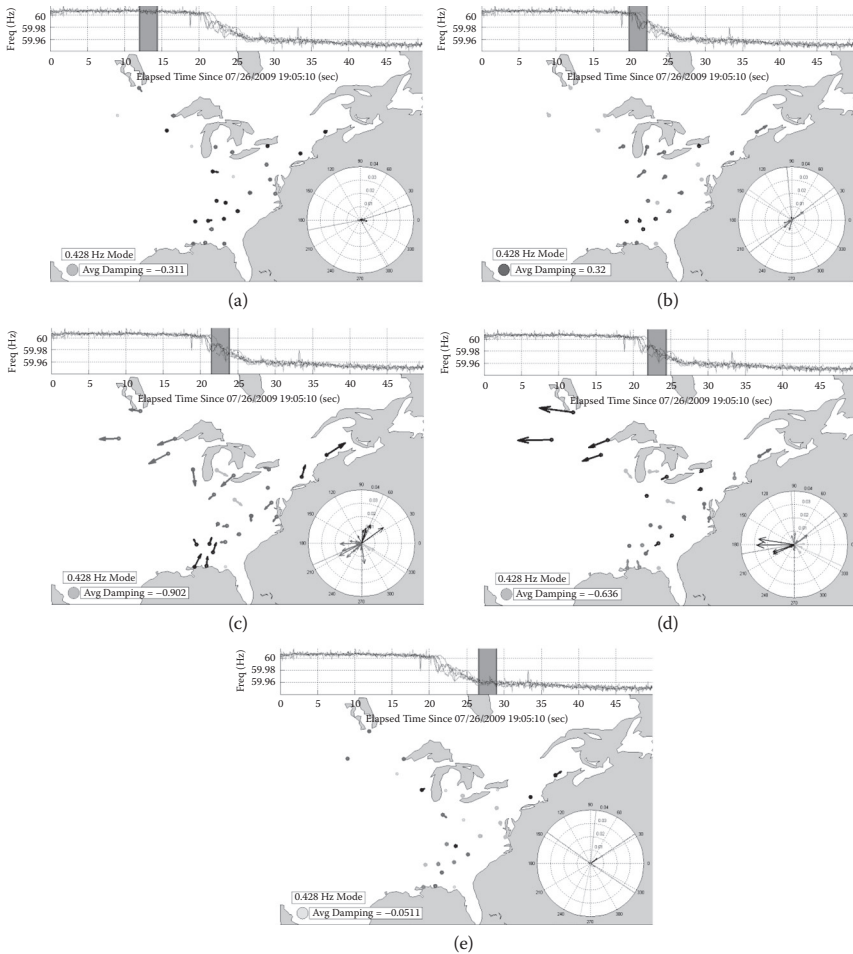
Freq (Hz)
60
59.98
59.96
0 5 10 15 20 25 30 35 40 45
Elapsed Time Since 07/26/2009 19:05:10 (sec)
90 0.04 0.03 0.02 0.01 120 60 150 30 180 0 210 330 240 300 270
0.428 Hz Mode
Avg Damping = −0.311
(a)

Freq (Hz)
60
59.98
59.96
0 5 10 15 20 25 30 35 40 45
Elapsed Time Since 07/26/2009 19:05:10 (sec)
90 0.04 0.03 0.02 0.01 120 60 150 30 180 0 210 330 240 300 270
0.428 Hz Mode
Avg Damping = 0.32
(b)

Freq (Hz)
60
59.98
59.96
0 5 10 15 20 25 30 35 40 45
Elapsed Time Since 07/26/2009 19:05:10 (sec)
90 0.04 0.03 0.02 0.01 120 60 150 30 180 0 210 330 240 300 270
0.428 Hz Mode
Avg Damping = −0.902
(c)

Freq (Hz)
60
59.98
59.96
0 5 10 15 20 25 30 35 40 45
Elapsed Time Since 07/26/2009 19:05:10 (sec)
90 0.04 0.03 0.02 0.01 120 60 150 30 180 0 210 330 240 300 270
0.428 Hz Mode
Avg Damping = −0.636
(d)

Freq (Hz)
60
59.98
59.96
0 5 10 15 20 25 30 35 40 45
Elapsed Time Since 07/26/2009 19:05:10 (sec)
90 0.04 0.03 0.02 0.01 120 60 150 30 180 0 210 330 240 300 270
0.428 Hz Mode
Avg Damping = −0.0511
(e)